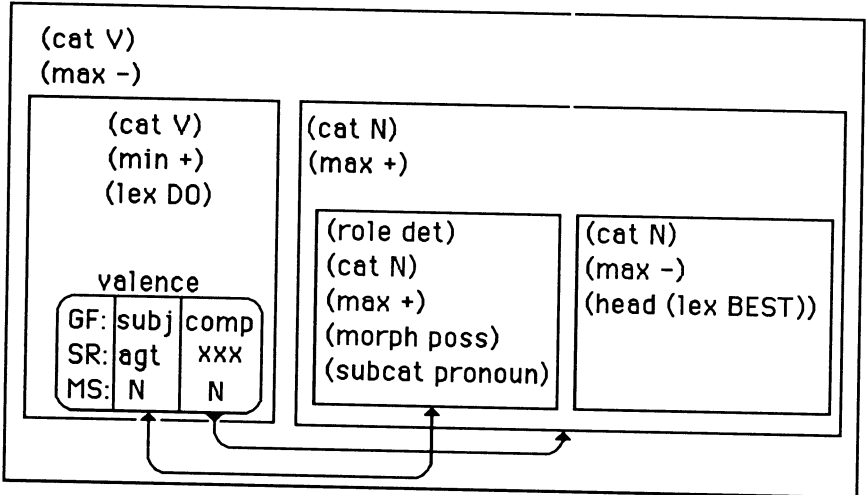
(cat V)
(max -)

(cat V)
(min +)
(lex DO)

valence

| GF: | subj | comp |
|---|---|---|
| SR: | agt | xxx |
| MS: | N | N |

(cat N)
(max +)

(role det)
(cat N)
(max +)
(morph poss)
(subcat pronoun)

(cat N)
(max -)
(head (lex BEST))